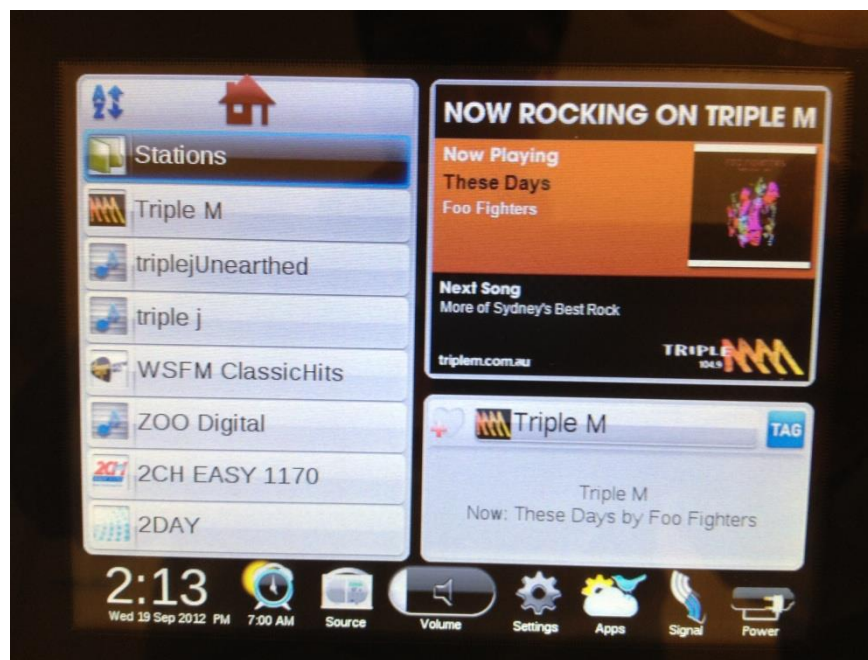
Stations
Triple M
triplejUnearthed
triple j
WSFM ClassicHits
ZOO Digital
2CH EASY 1170
2DAY

NOW ROCKING ON TRIPLE M
Now Playing
These Days
Foo Fighters
Next Song
More of Sydney's Best Rock
triplem.com.au
TRIPLE M 104.9

Triple M
TAG
Triple M
Now: These Days by Foo Fighters

2:13
Wed 19 Sep 2012 PM
7:00 AM
Source
Volume
Settings
Apps
Signal
Power